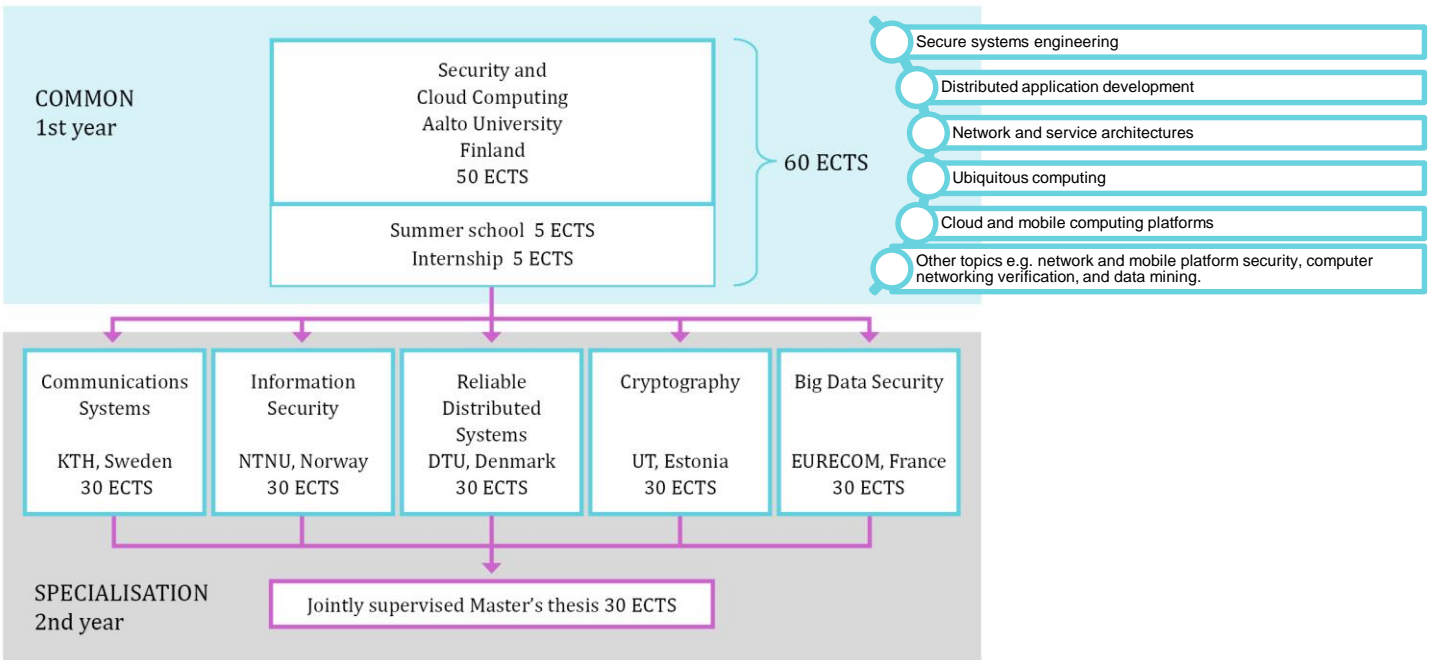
COMMON
1st year

Security and
Cloud Computing
Aalto University
Finland
50 ECTS

Summer school 5 ECTS
Internship 5 ECTS

60 ECTS

Secure systems engineering

Distributed application development

Network and service architectures

Ubiquitous computing

Cloud and mobile computing platforms

Other topics e.g. network and mobile platform security, computer networking verification, and data mining.

Communications Systems
KTH, Sweden
30 ECTS

Information Security
NTNU, Norway
30 ECTS

Reliable Distributed Systems
DTU, Denmark
30 ECTS

Cryptography
UT, Estonia
30 ECTS

Big Data Security
EURECOM, France
30 ECTS

SPECIALISATION
2nd year

Jointly supervised Master's thesis 30 ECTS